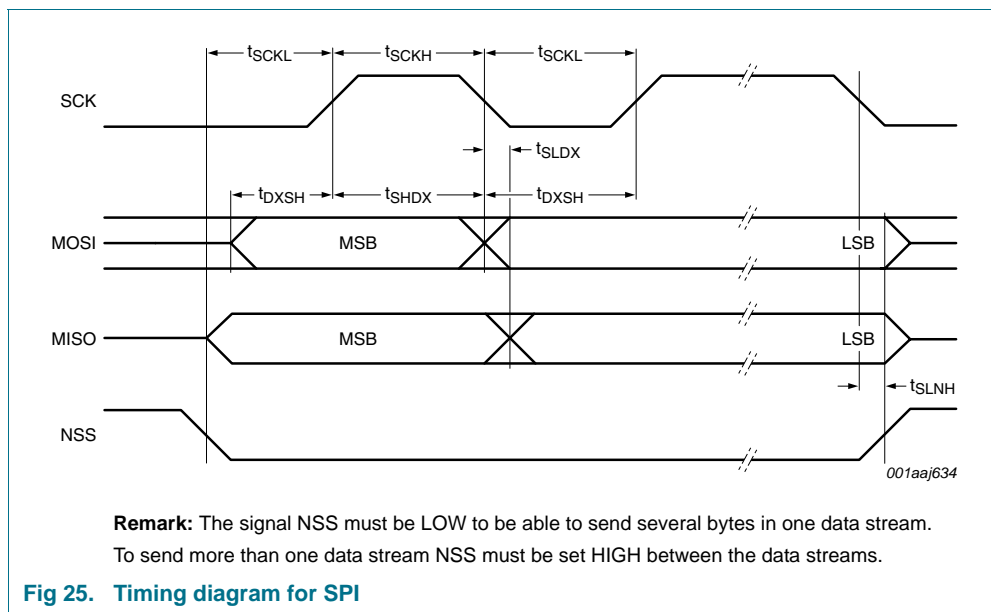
$t_{SCKL}$ $t_{SCKH}$ $t_{SCKL}$

SCK

$t_{SLDX}$

$t_{DXSH}$ $t_{SHDX}$ $t_{DXSH}$

MOSI MSB LSB

MISO MSB LSB

$t_{SLNH}$

NSS

001aaj634

**Remark:** The signal NSS must be LOW to be able to send several bytes in one data stream. To send more than one data stream NSS must be set HIGH between the data streams.

**Fig 25. Timing diagram for SPI**